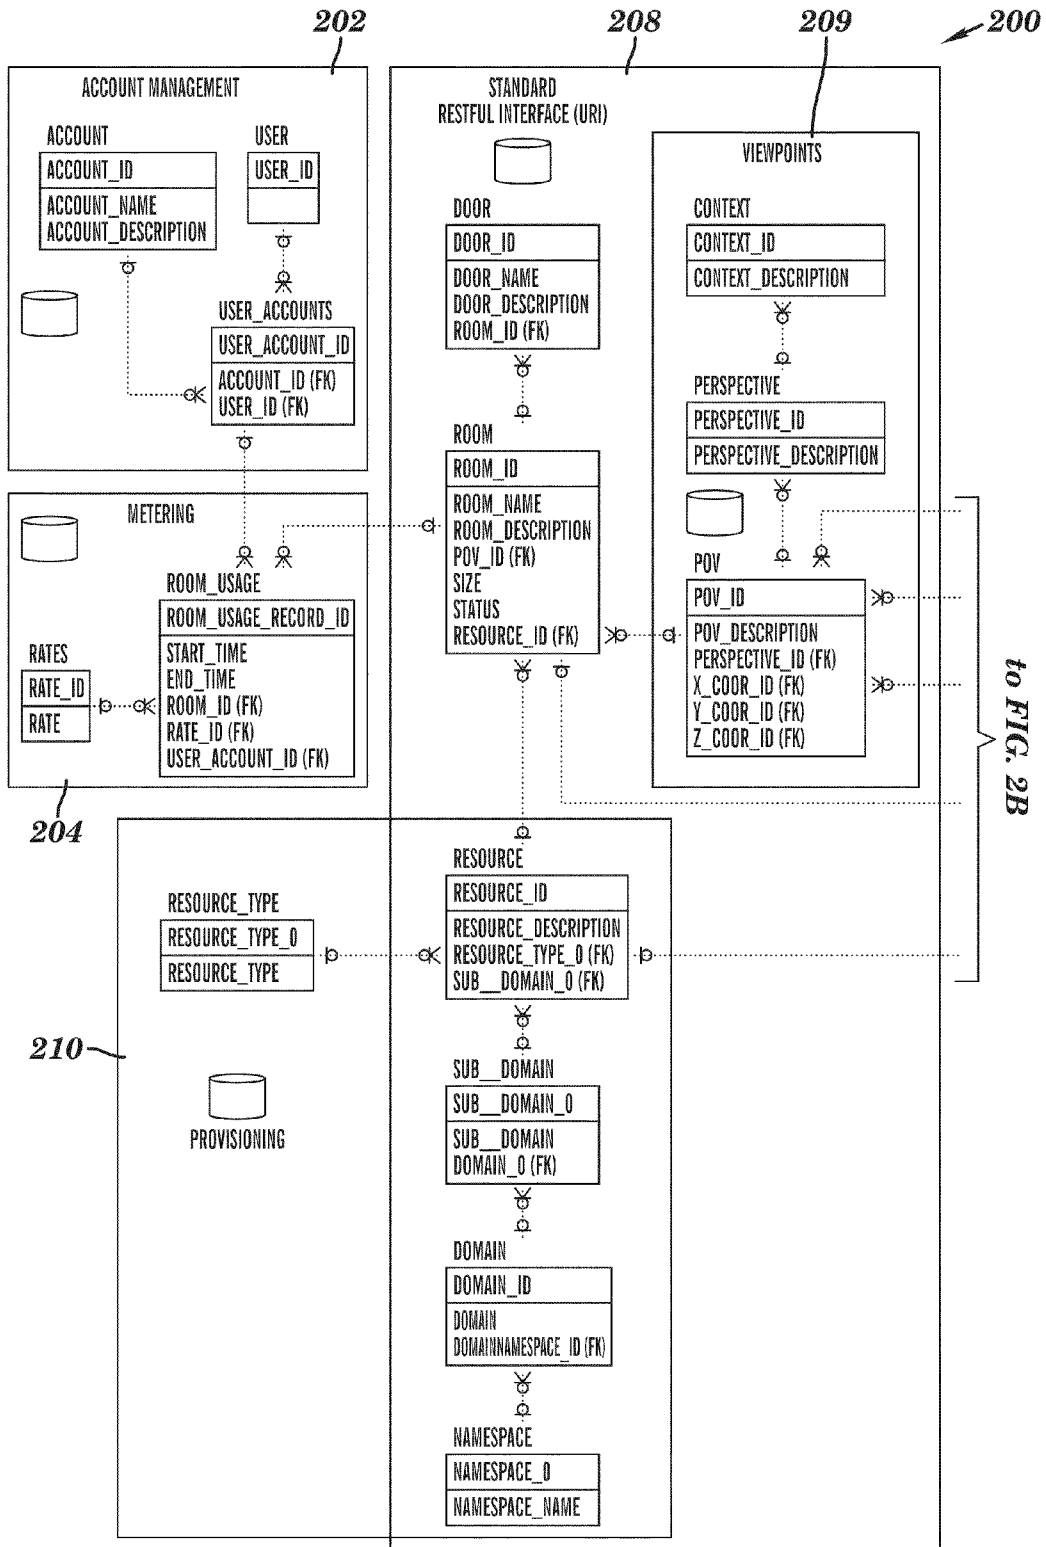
202

208

209

200

ACCOUNT MANAGEMENT

ACCOUNT

ACCOUNT_ID

ACCOUNT_NAME
ACCOUNT_DESCRIPTION

USER

USER_ID

USER_ACCOUNTS

USER_ACCOUNT_ID

ACCOUNT_ID (FK)
USER_ID (FK)

STANDARD
RESTFUL INTERFACE (URI)

DOOR

DOOR_ID

DOOR_NAME
DOOR_DESCRIPTION
ROOM_ID (FK)

ROOM

ROOM_ID

ROOM_NAME
ROOM_DESCRIPTION
POV_ID (FK)
SIZE
STATUS
RESOURCE_ID (FK)

VIEWPOINTS

CONTEXT

CONTEXT_ID

CONTEXT_DESCRIPTION

PERSPECTIVE

PERSPECTIVE_ID

PERSPECTIVE_DESCRIPTION

POV

POV_ID

POV_DESCRIPTION
PERSPECTIVE_ID (FK)
X_COOR_ID (FK)
Y_COOR_ID (FK)
Z_COOR_ID (FK)

METERING

ROOM_USAGE

ROOM_USAGE_RECORD_ID

START_TIME
END_TIME
ROOM_ID (FK)
RATE_ID (FK)
USER_ACCOUNT_ID (FK)

RATES

RATE_ID

RATE

204

to FIG. 2B

RESOURCE_TYPE

RESOURCE_TYPE_0

RESOURCE_TYPE

RESOURCE

RESOURCE_ID

RESOURCE_DESCRIPTION
RESOURCE_TYPE_0 (FK)
SUB__DOMAIN_0 (FK)

210

PROVISIONING

SUB__DOMAIN

SUB__DOMAIN_0

SUB__DOMAIN
DOMAIN_0 (FK)

DOMAIN

DOMAIN_ID

DOMAIN
DOMAINNAMESPACE_ID (FK)

NAMESPACE

NAMESPACE_0

NAMESPACE_NAME